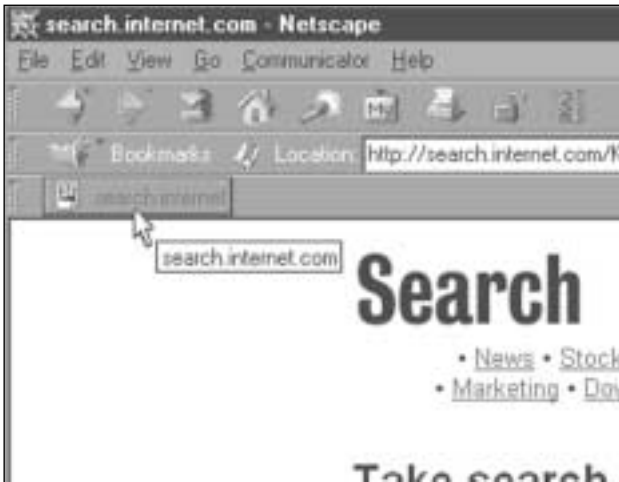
search.internet.com - Netscape

File Edit View Go Communicator Help

Bookmarks Location: http://search.internet.com/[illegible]

search.internet

search.internet.com

Search

• News • Stock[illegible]
• Marketing • Do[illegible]

Take search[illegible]